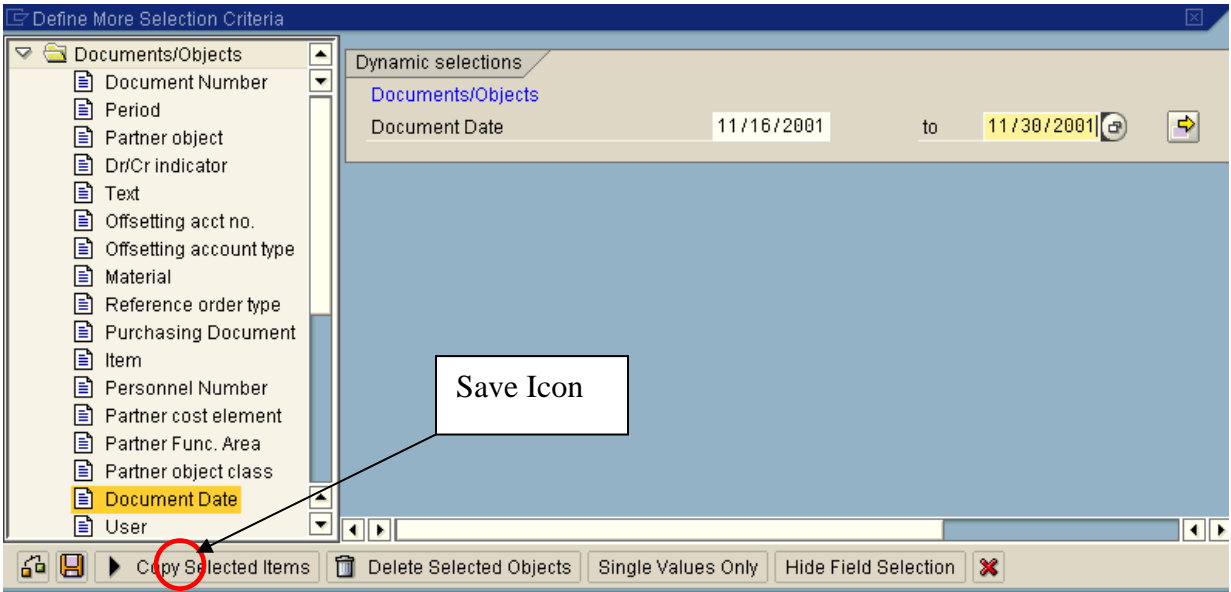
Define More Selection Criteria

Documents/Objects
Document Number
Period
Partner object
Dr/Cr indicator
Text
Offsetting acct no.
Offsetting account type
Material
Reference order type
Purchasing Document
Item
Personnel Number
Partner cost element
Partner Func. Area
Partner object class
Document Date
User

Dynamic selections
Documents/Objects
Document Date 11/16/2001 to 11/30/2001

Save Icon

Copy Selected Items | Delete Selected Objects | Single Values Only | Hide Field Selection